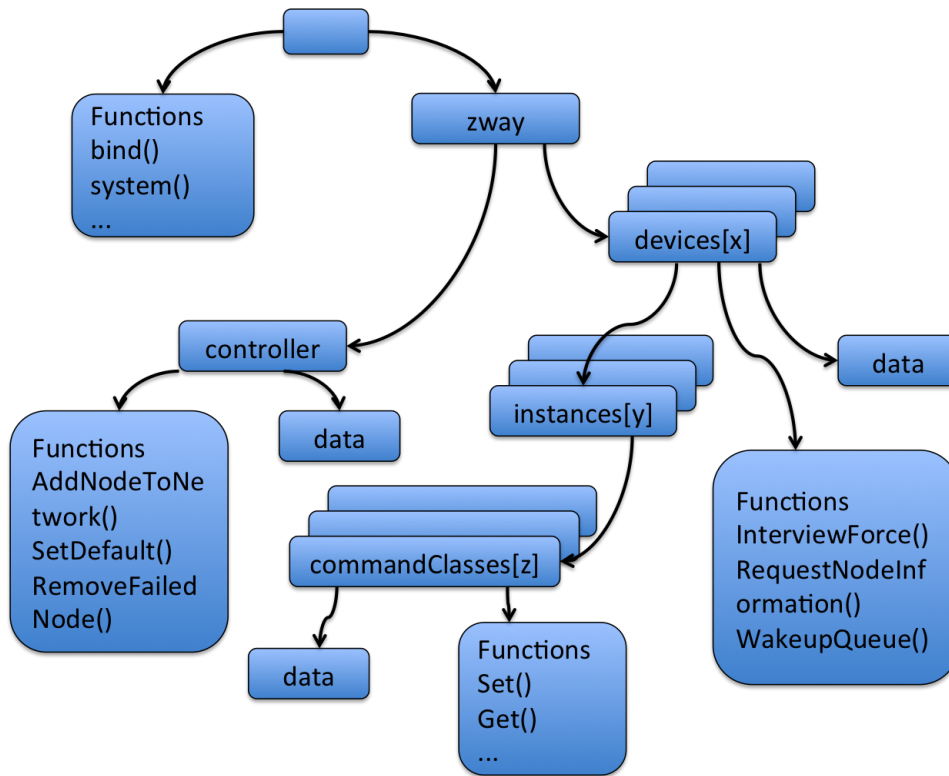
Functions
bind()
system()
...

zway

devices[x]

controller

data

instances[y]

data

Functions
AddNodeToNetwork()
SetDefault()
RemoveFailedNode()

Functions
InterviewForce()
RequestNodeInformation()
WakeupQueue()

commandClasses[z]

data

Functions
Set()
Get()
...